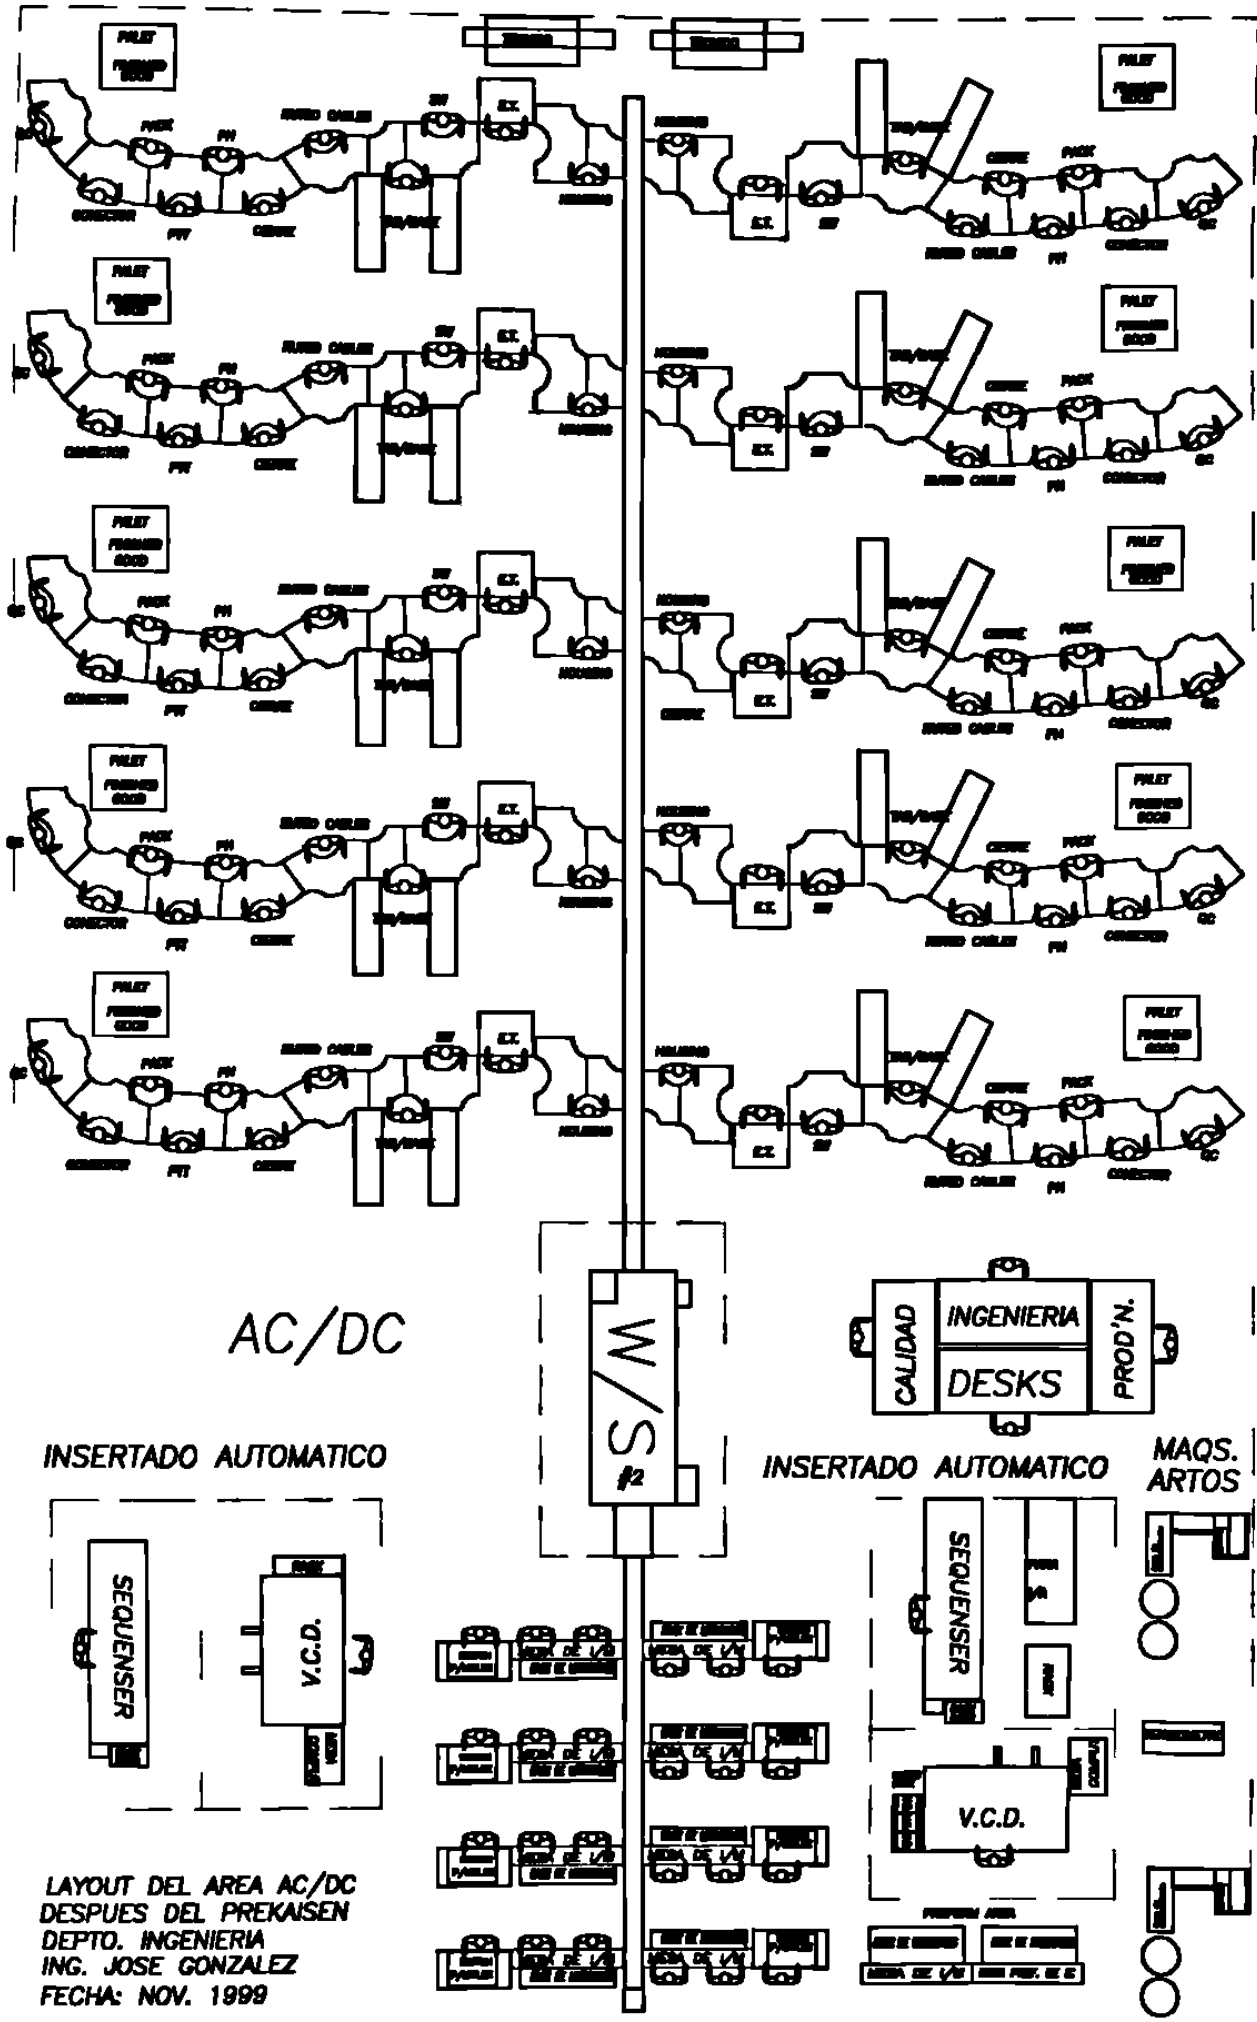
PALET
FINISHED GOOD

PACK
PH
RUTED CABLES
SW
E.T.
CONECTOR
PTT
CIERRE
TRIM/BASE
HOUSING

PALET
FINISHED GOOD

HOUSING
TRIM/BASE
CIERRE
PACK
E.T.
SW
RUTED CABLES
PH
CONECTOR
SC

PALET
FINISHED GOOD

SC
PACK
PH
RUTED CABLES
SW
E.T.
CONECTOR
PTT
CIERRE
TRIM/BASE
HOUSING

PALET
FINISHED GOOD

HOUSING
TRIM/BASE
CIERRE
PACK
E.T.
SW
RUTED CABLES
PH
CONECTOR
SC

PALET
FINISHED GOOD

SC
PACK
PH
RUTED CABLES
SW
E.T.
CONECTOR
PTT
CIERRE
TRIM/BASE
HOUSING

PALET
FINISHED GOOD

HOUSING
TRIM/BASE
CIERRE
PACK
E.T.
SW
RUTED CABLES
PH
CONECTOR
SC

PALET
FINISHED GOOD

SC
PACK
PH
RUTED CABLES
SW
E.T.
CONECTOR
PTT
CIERRE
TRIM/BASE
HOUSING

PALET
FINISHED GOOD

HOUSING
TRIM/BASE
CIERRE
PACK
E.T.
SW
RUTED CABLES
PH
CONECTOR
SC

PALET
FINISHED GOOD

SC
PACK
PH
RUTED CABLES
SW
E.T.
CONECTOR
PTT
CIERRE
TRIM/BASE
HOUSING

PALET
FINISHED GOOD

HOUSING
TRIM/BASE
CIERRE
PACK
E.T.
SW
RUTED CABLES
PH
CONECTOR
SC

AC/DC

W/S #2

CALIDAD
INGENIERIA
DESKS
PROD'N.

INSERTADO AUTOMATICO

SEQUENSER
V.C.D.

INSERTADO AUTOMATICO

MAQS. ARTOS

SEQUENSER
V.C.D.

MESA DE I/O
MESA DE I/O
MESA DE I/O
MESA DE I/O
MESA DE I/O
MESA DE I/O
MESA DE I/O
MESA DE I/O
MESA DE I/O

PREFORM AREA

LAYOUT DEL AREA AC/DC
DESPUES DEL PREKAISEN
DEPTO. INGENIERIA
ING. JOSE GONZALEZ
FECHA: NOV. 1999